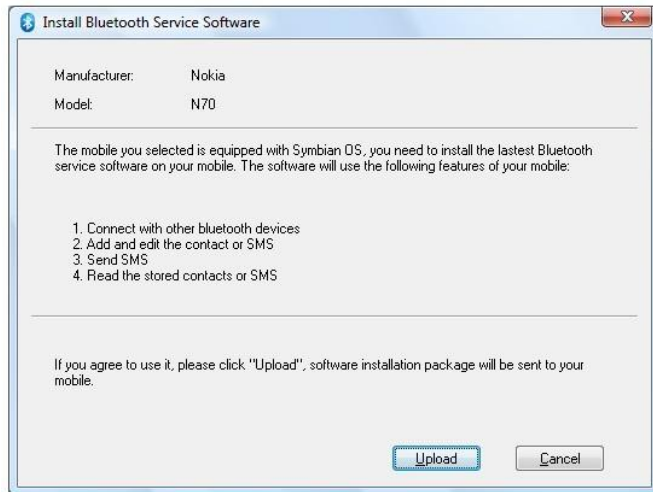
Install Bluetooth Service Software

Manufacturer: Nokia

Model: N70

The mobile you selected is equipped with Symbian OS, you need to install the lastest Bluetooth service software on your mobile. The software will use the following features of your mobile:

1. Connect with other bluetooth devices
2. Add and edit the contact or SMS
3. Send SMS
4. Read the stored contacts or SMS

If you agree to use it, please click "Upload", software installation package will be sent to your mobile.

Upload

Cancel